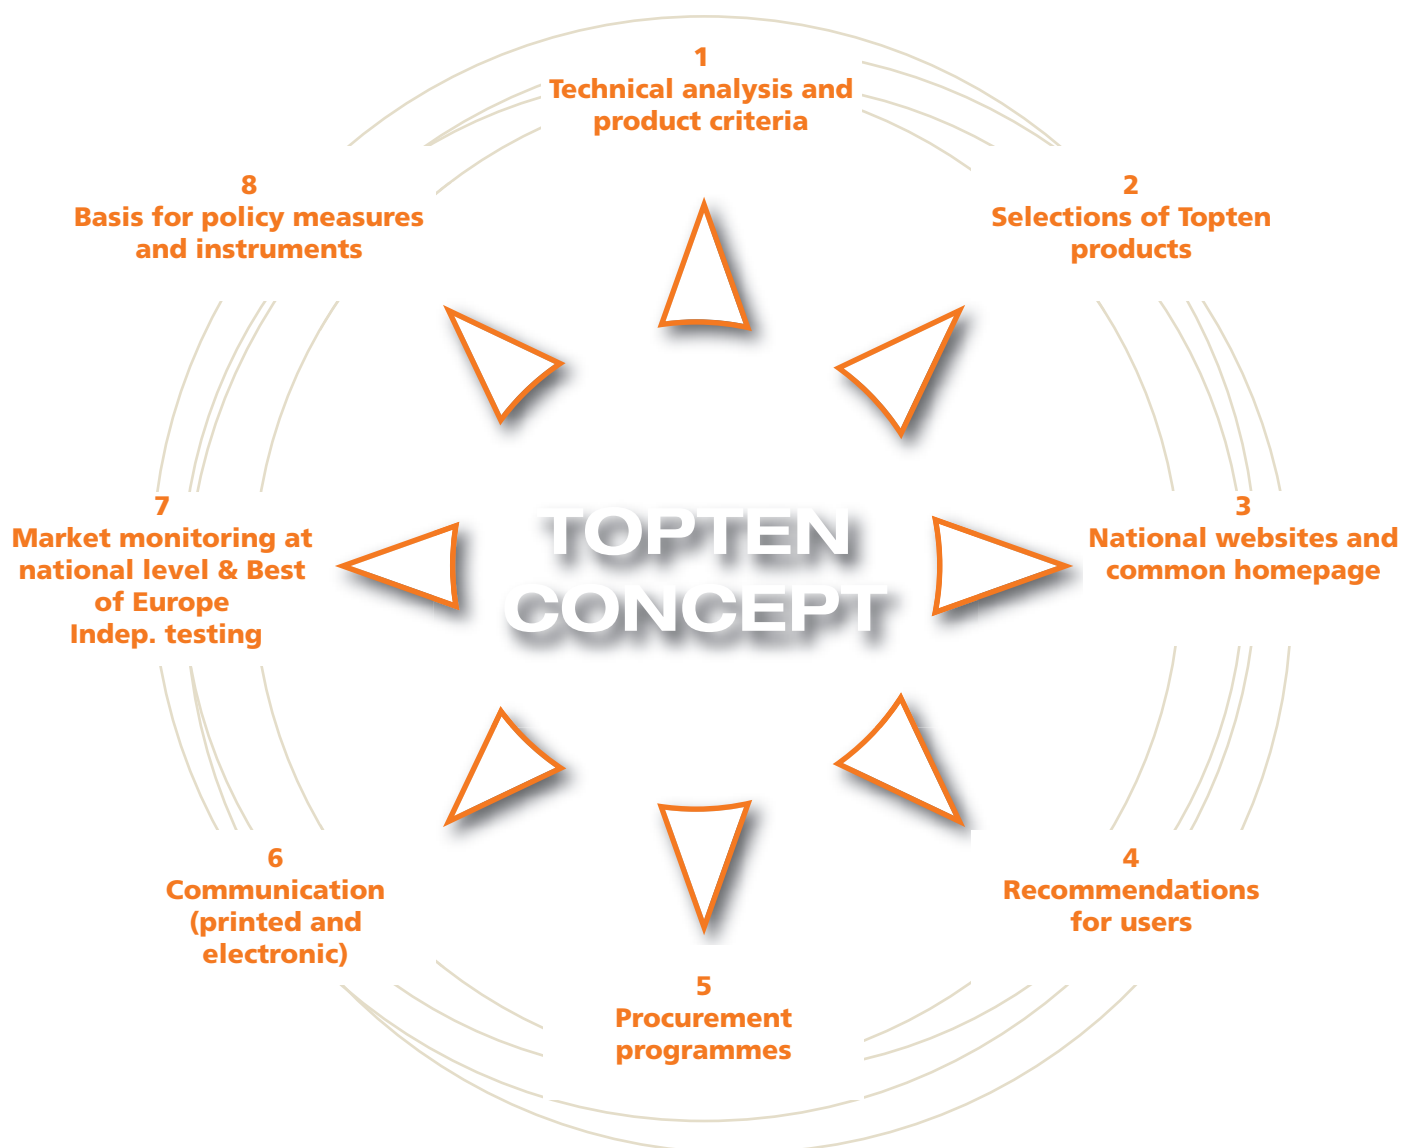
1
Technical analysis and product criteria

8
Basis for policy measures and instruments

2
Selections of Topten products

7
Market monitoring at national level & Best of Europe
Indep. testing

TOPTEN
CONCEPT

3
National websites and common homepage

6
Communication (printed and electronic)

4
Recommendations for users

5
Procurement programmes